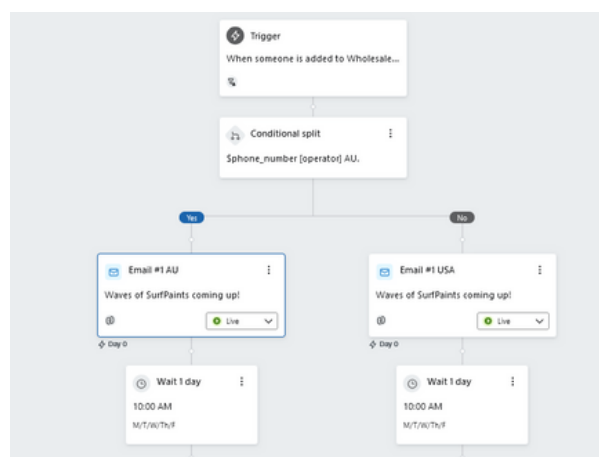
Trigger

When someone is added to Wholesale...

Conditional split

$phone_number [operator] AU.

Yes

No

Email #1 AU

Waves of SurfPaints coming up!

Live

Day 0

Email #1 USA

Waves of SurfPaints coming up!

Live

Day 0

Wait 1 day

10:00 AM

M/T/W/Th/F

Wait 1 day

10:00 AM

M/T/W/Th/F